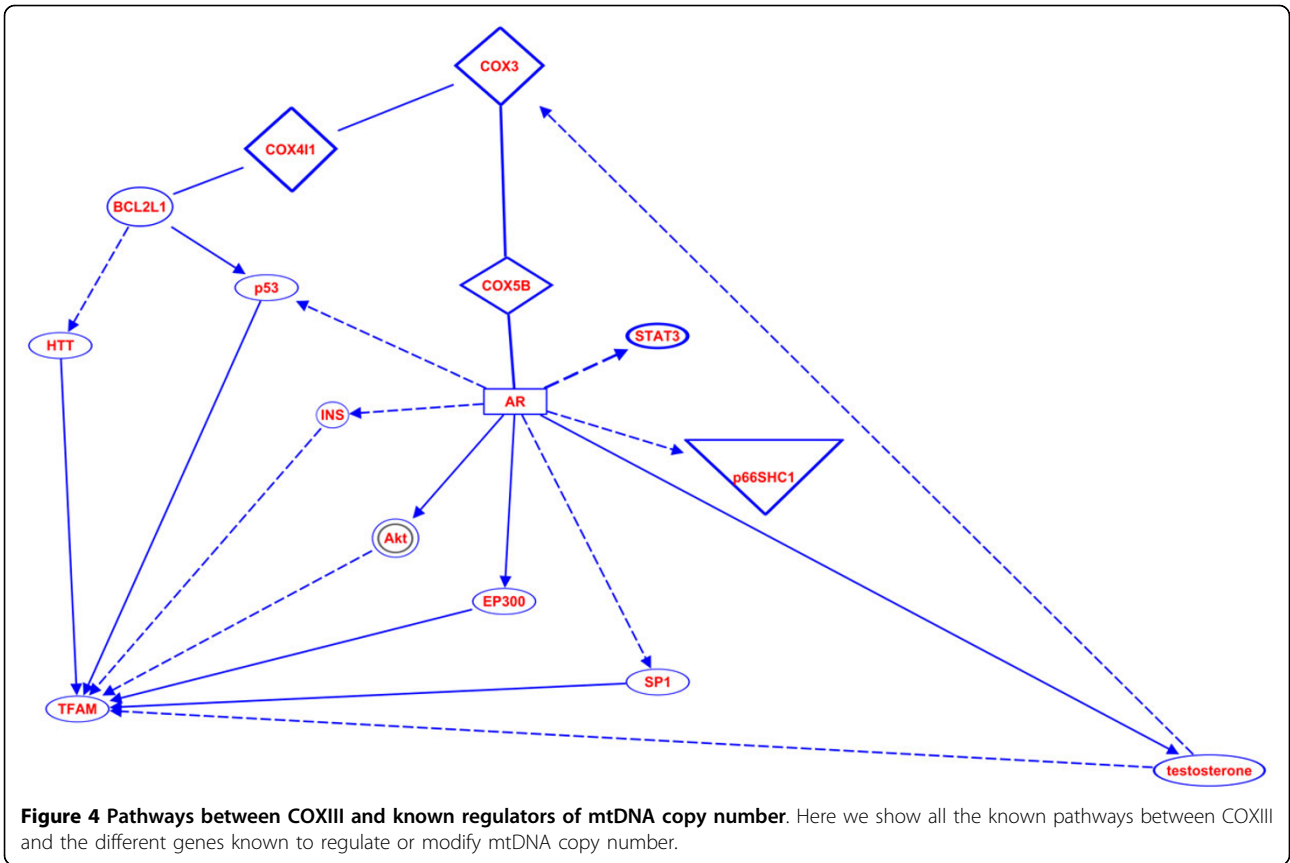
COX3

COX4I1

BCL2L1

p53

COX5B

HTT

STAT3

AR

INS

p66SHC1

Akt

EP300

SP1

TFAM

testosterone

**Figure 4 Pathways between COXIII and known regulators of mtDNA copy number**. Here we show all the known pathways between COXIII and the different genes known to regulate or modify mtDNA copy number.